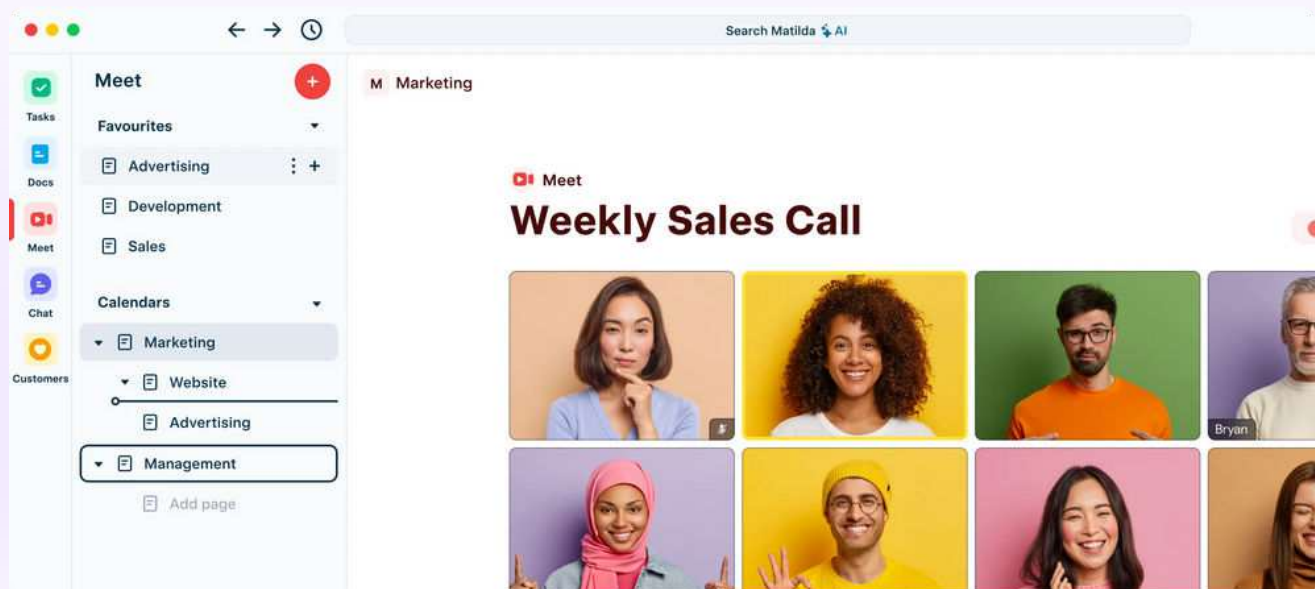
Search Matilda AI

Tasks
Docs
Meet
Chat
Customers

Meet
+
Favourites
Advertising
Development
Sales
Calendars
Marketing
Website
Advertising
Management
Add page

M Marketing

Meet
Weekly Sales Call

Bryan